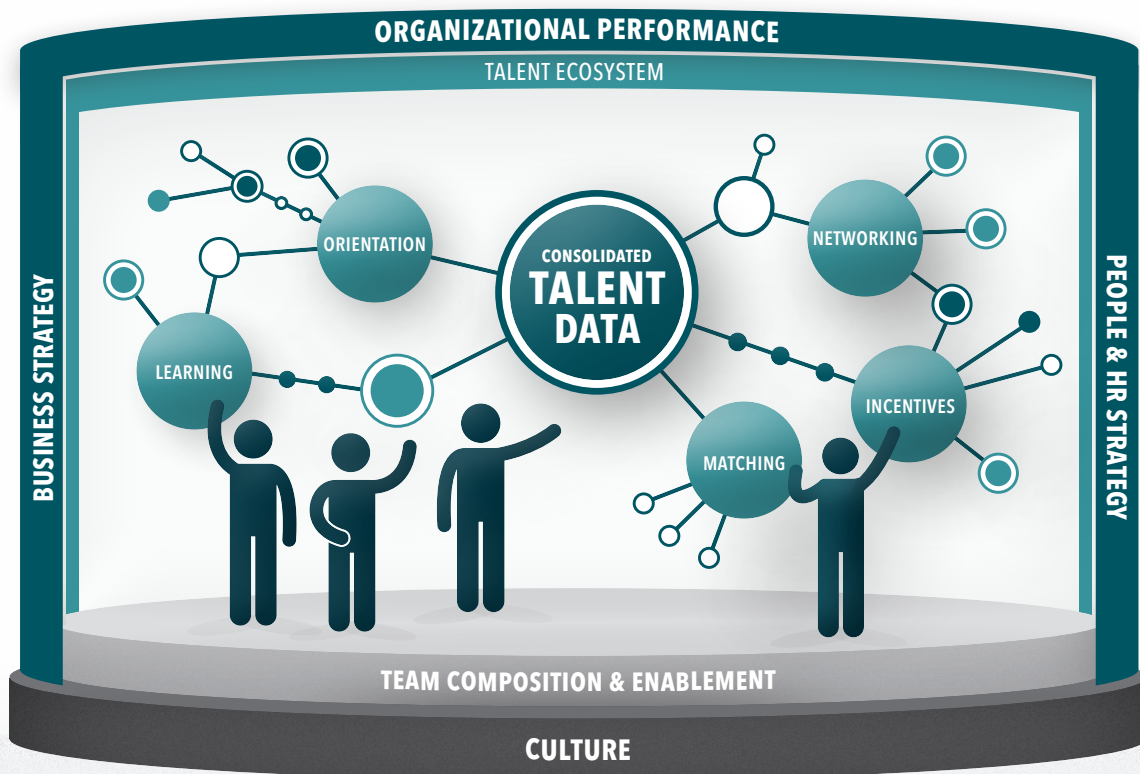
ORGANIZATIONAL PERFORMANCE

TALENT ECOSYSTEM

BUSINESS STRATEGY

ORIENTATION

CONSOLIDATED
TALENT
DATA

NETWORKING

LEARNING

INCENTIVES

MATCHING

PEOPLE & HR STRATEGY

TEAM COMPOSITION & ENABLEMENT

CULTURE